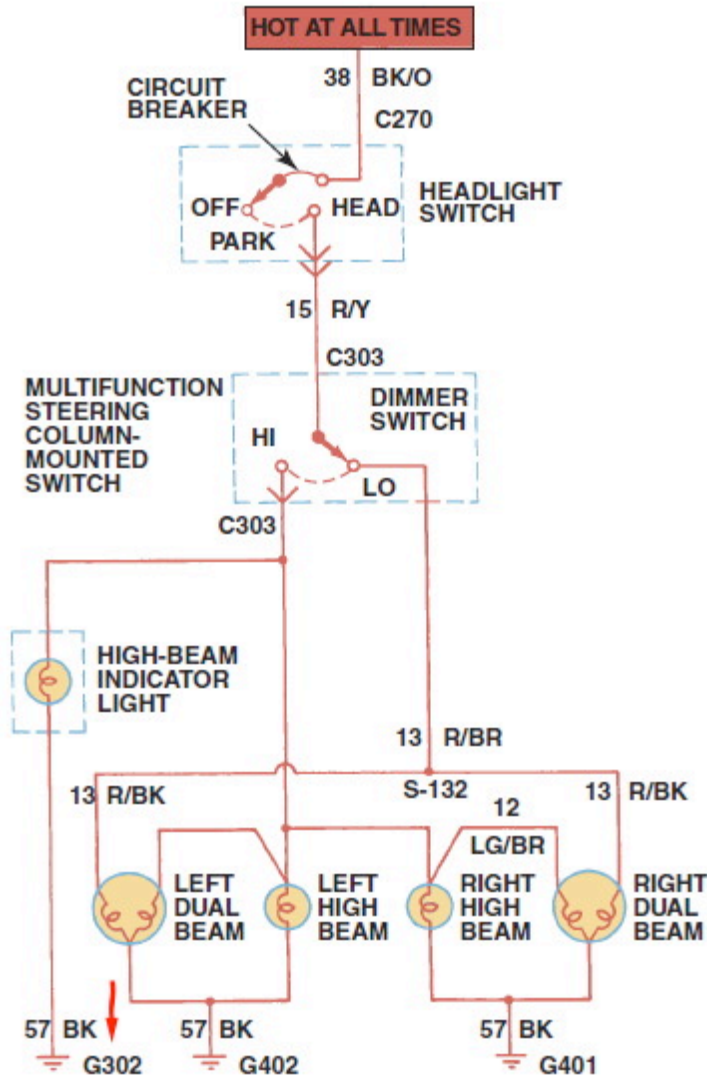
HOT AT ALL TIMES

38 BK/O

CIRCUIT BREAKER

C270

OFF

HEAD

PARK

HEADLIGHT SWITCH

15 R/Y

C303

MULTIFUNCTION STEERING COLUMN-MOUNTED SWITCH

DIMMER SWITCH

HI

LO

C303

HIGH-BEAM INDICATOR LIGHT

13 R/BR

13 R/BK

S-132

12

13 R/BK

LG/BR

LEFT DUAL BEAM

LEFT HIGH BEAM

RIGHT HIGH BEAM

RIGHT DUAL BEAM

57 BK

G302

57 BK

G402

57 BK

G401